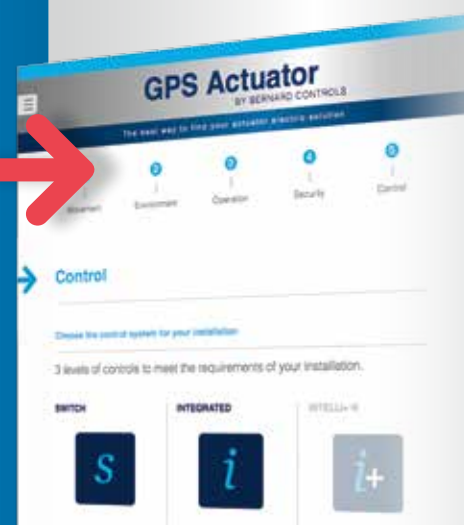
GPS Actuator
BY BERNARD CONTROLS
The best way to find your actuator electric solution

Movement
2 Environment
3 Operation
4 Security
5 Control

Control

Choose the control system for your installation

3 levels of controls to meet the requirements of your installation.

SWITCH
S

INTEGRATED
i

INTELLI+ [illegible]
i+